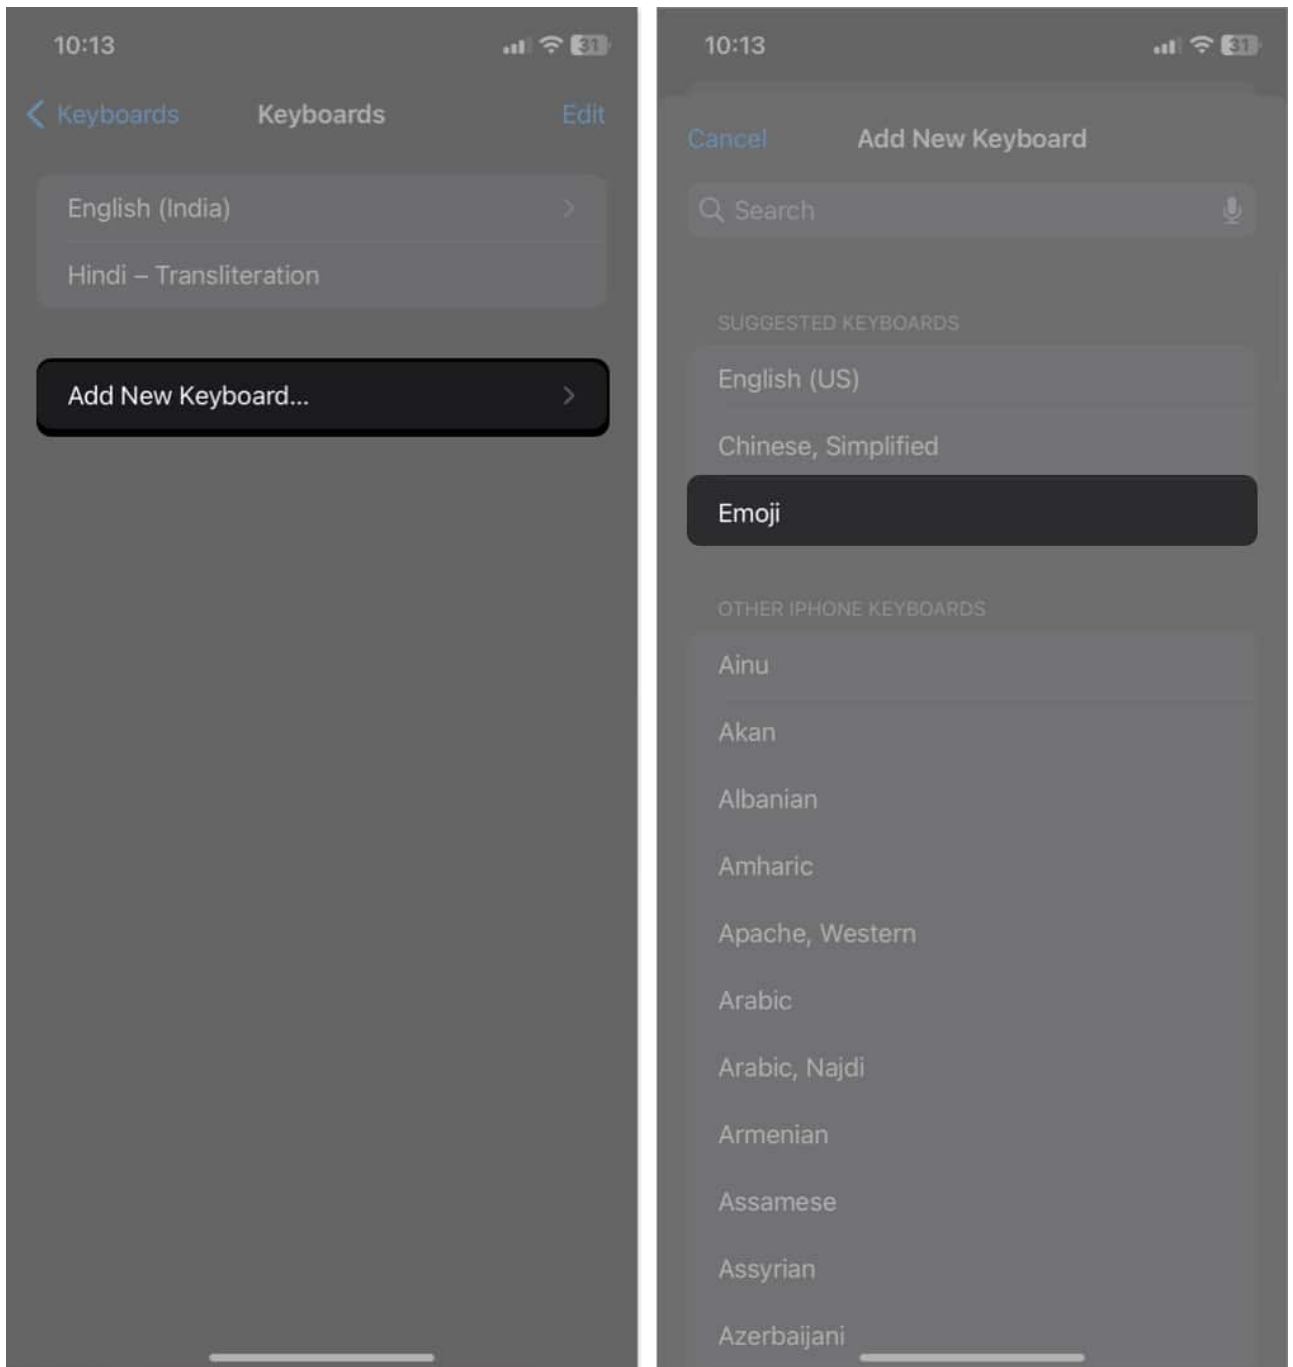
10:13

31

Keyboards Keyboards Edit

English (India)

Hindi – Transliteration

Add New Keyboard...

10:13

31

Cancel Add New Keyboard

Search

SUGGESTED KEYBOARDS

English (US)

Chinese, Simplified

Emoji

OTHER IPHONE KEYBOARDS

Ainu

Akan

Albanian

Amharic

Apache, Western

Arabic

Arabic, Najdi

Armenian

Assamese

Assyrian

Azerbaijani